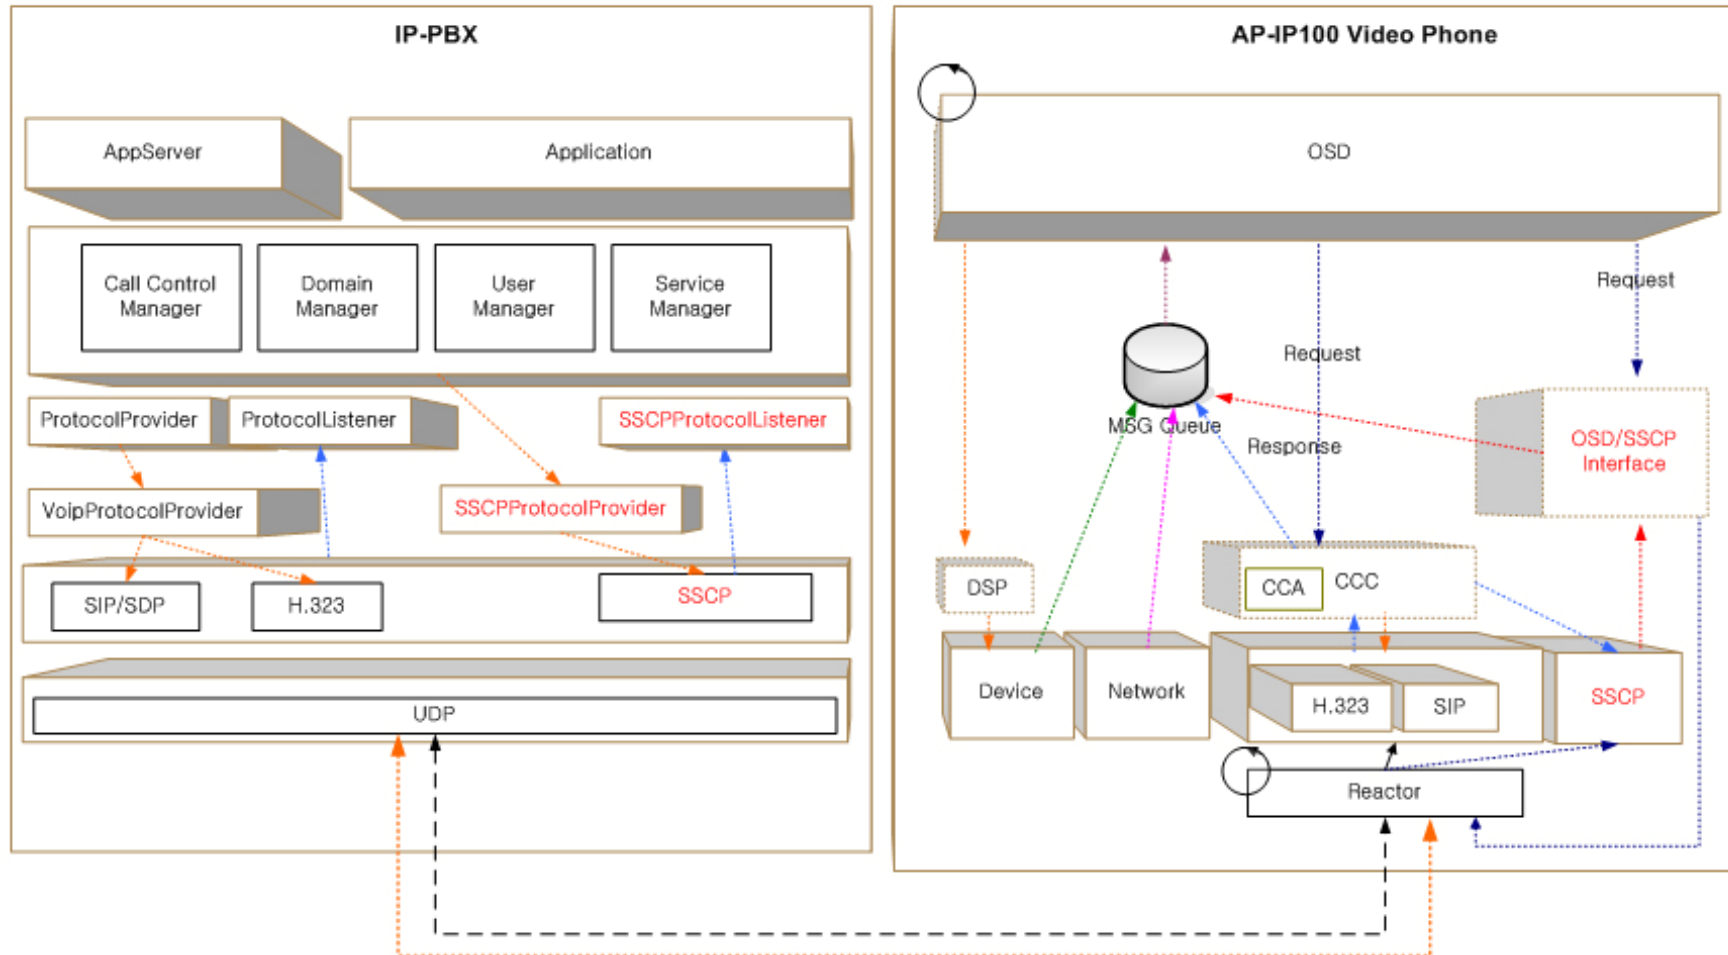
IP-PBX

AppServer

Application

Call Control Manager

Domain Manager

User Manager

Service Manager

ProtocolProvider

ProtocolListener

SSCPProtocolListener

VoipProtocolProvider

SSCPProtocolProvider

SIP/SDP

H.323

SSCP

UDP

AP-IP100 Video Phone

OSD

Request

Request

MSG Queue

Response

OSD/SSCP Interface

DSP

CCA

CCC

Device

Network

H.323

SIP

SSCP

Reactor